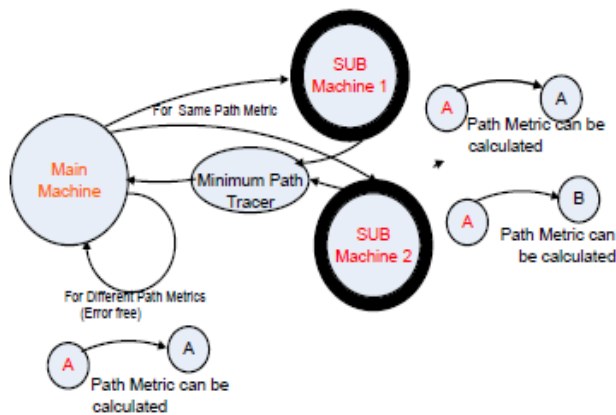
SUB Machine 1

For Same Path Metric

Main Machine

Minimum Path Tracer

SUB Machine 2

For Different Path Metrics (Error free)

A

A

Path Metric can be calculated

A

A

Path Metric can be calculated

A

B

Path Metric can be calculated